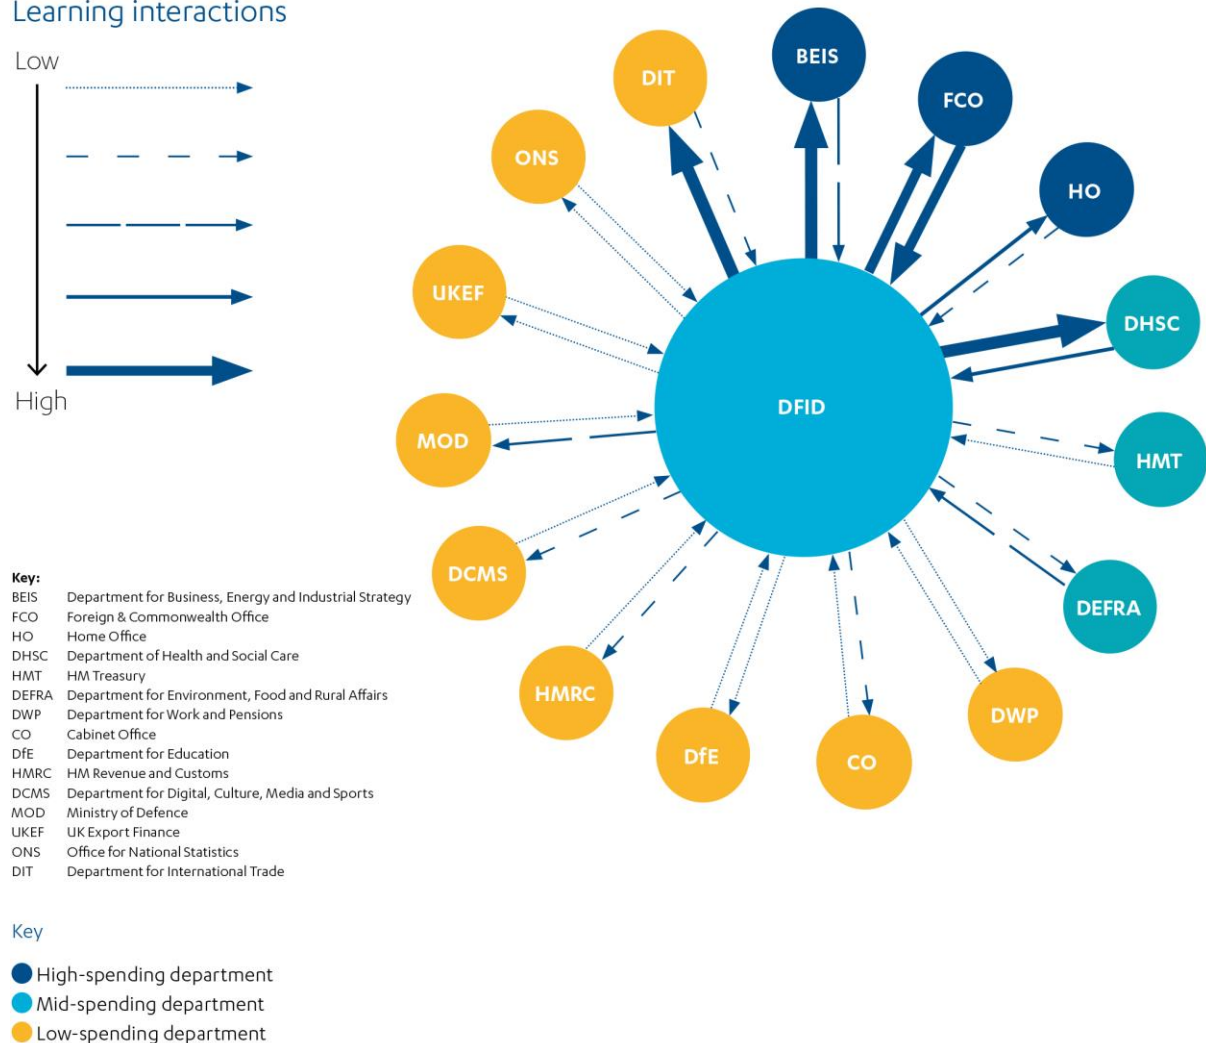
Learning interactions

Low

High

DIT

BEIS

FCO

HO

ONS

UKEF

DHSC

DFID

MOD

HMT

DCMS

DEFRA

HMRC

DfE

CO

DWP

Key:

| | |
|---|---|
| BEIS | Department for Business, Energy and Industrial Strategy |
| FCO | Foreign & Commonwealth Office |
| HO | Home Office |
| DHSC | Department of Health and Social Care |
| HMT | HM Treasury |
| DEFRA | Department for Environment, Food and Rural Affairs |
| DWP | Department for Work and Pensions |
| CO | Cabinet Office |
| DfE | Department for Education |
| HMRC | HM Revenue and Customs |
| DCMS | Department for Digital, Culture, Media and Sports |
| MOD | Ministry of Defence |
| UKEF | UK Export Finance |
| ONS | Office for National Statistics |
| DIT | Department for International Trade |

Key

High-spending department

Mid-spending department

Low-spending department